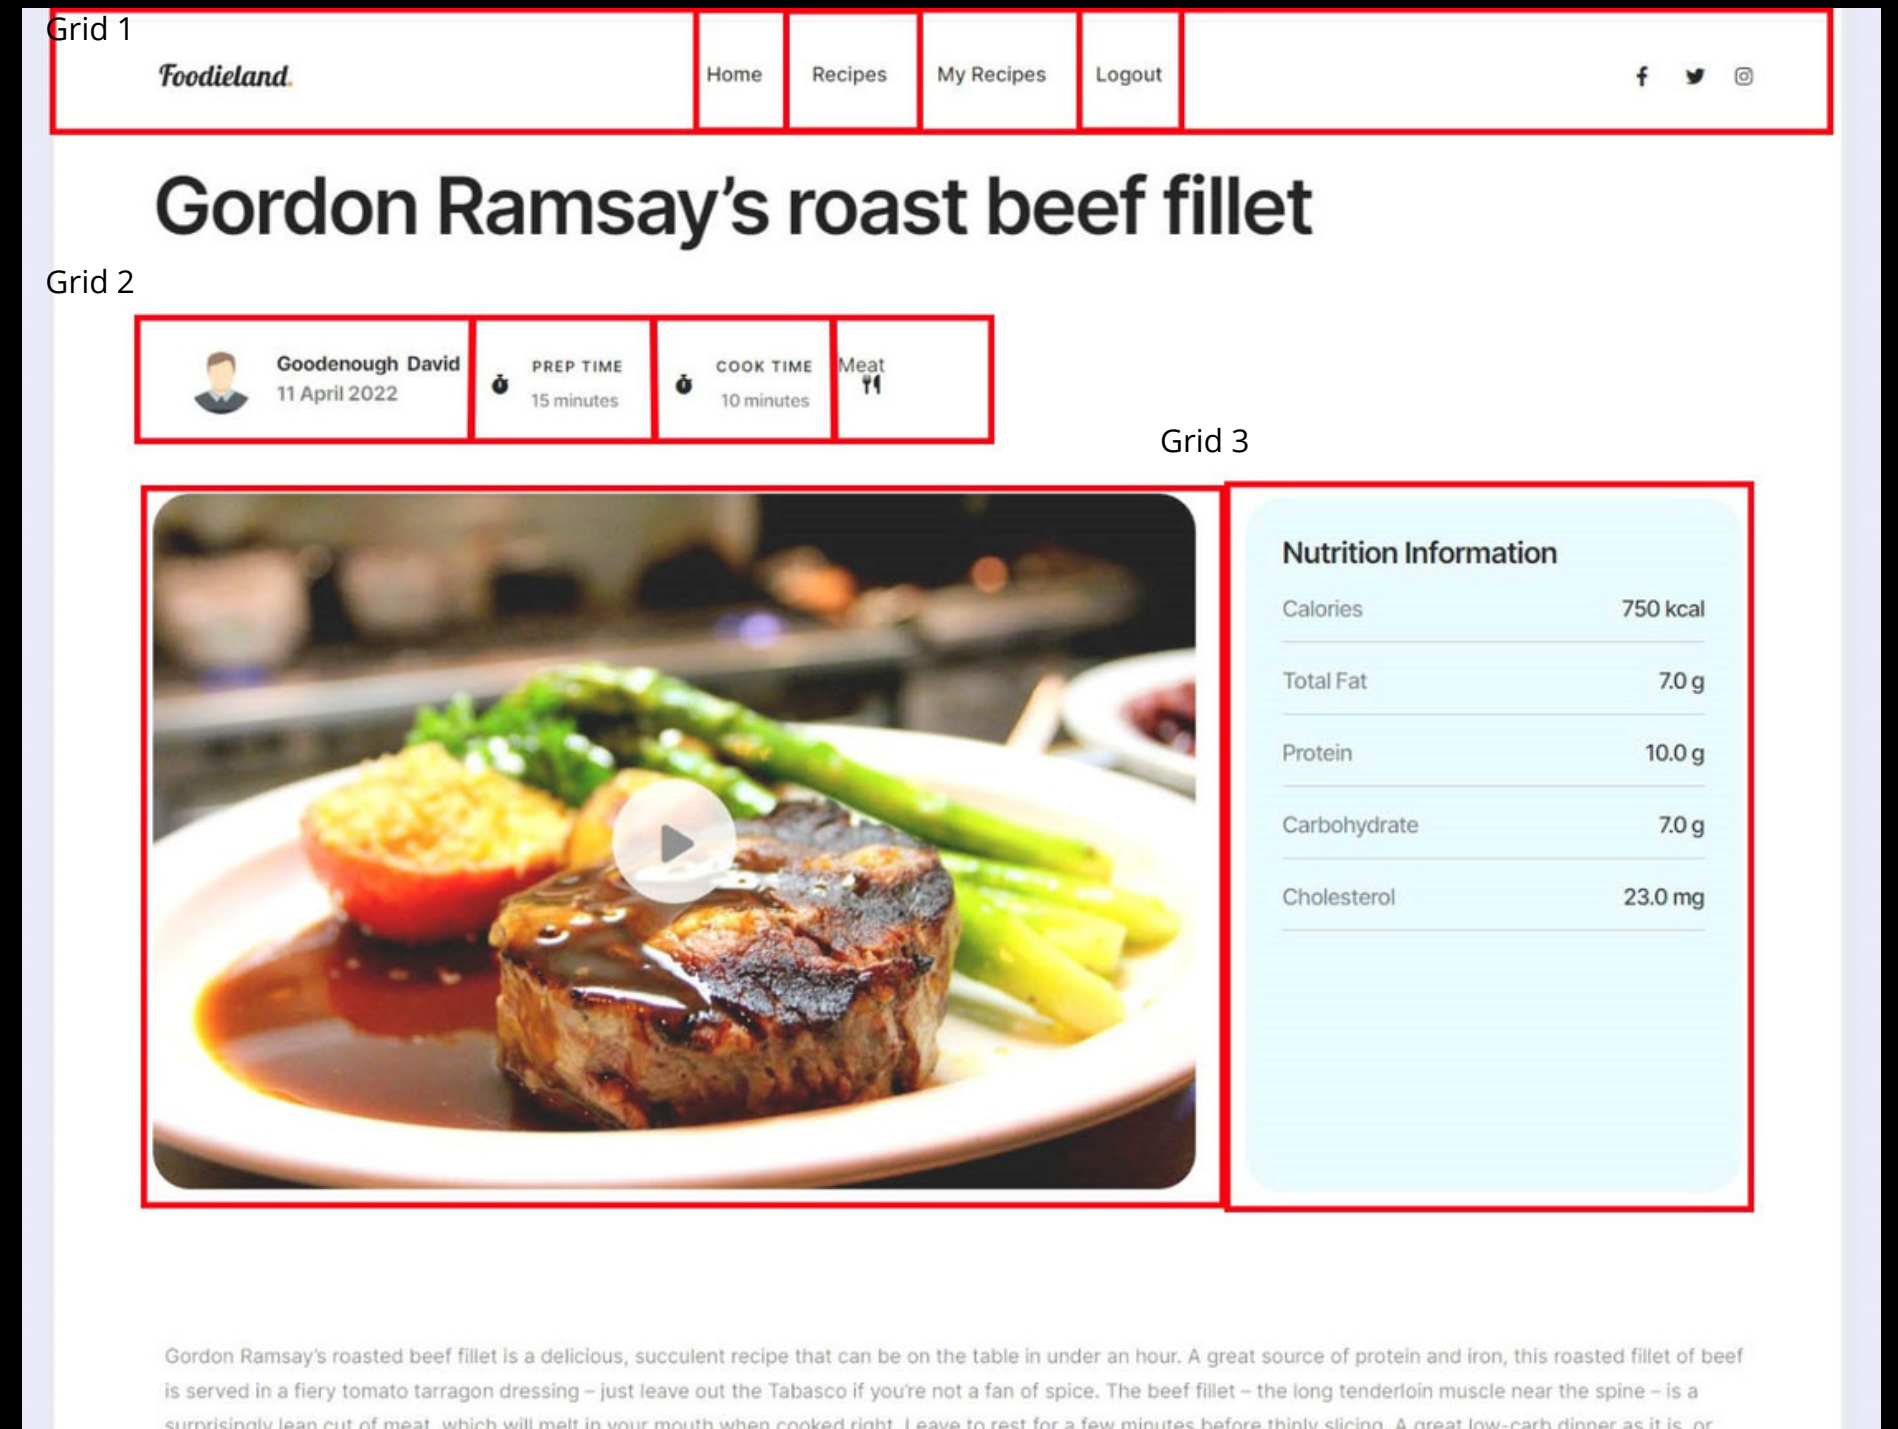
Grid 1

Foodieland.

Home
Recipes
My Recipes
Logout

Gordon Ramsay's roast beef fillet

Grid 2

Goodenough David
11 April 2022

PREP TIME
15 minutes

COOK TIME
10 minutes

Meat

Grid 3

Nutrition Information

| | |
|---|---|
| Calories | 750 kcal |
| Total Fat | 7.0 g |
| Protein | 10.0 g |
| Carbohydrate | 7.0 g |
| Cholesterol | 23.0 mg |

Gordon Ramsay's roasted beef fillet is a delicious, succulent recipe that can be on the table in under an hour. A great source of protein and iron, this roasted fillet of beef is served in a fiery tomato tarragon dressing – just leave out the Tabasco if you're not a fan of spice. The beef fillet – the long tenderloin muscle near the spine – is a surprisingly lean cut of meat, which will melt in your mouth when cooked right. Leave to rest for a few minutes before thinly slicing. A great low-carb dinner as it is, or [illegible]